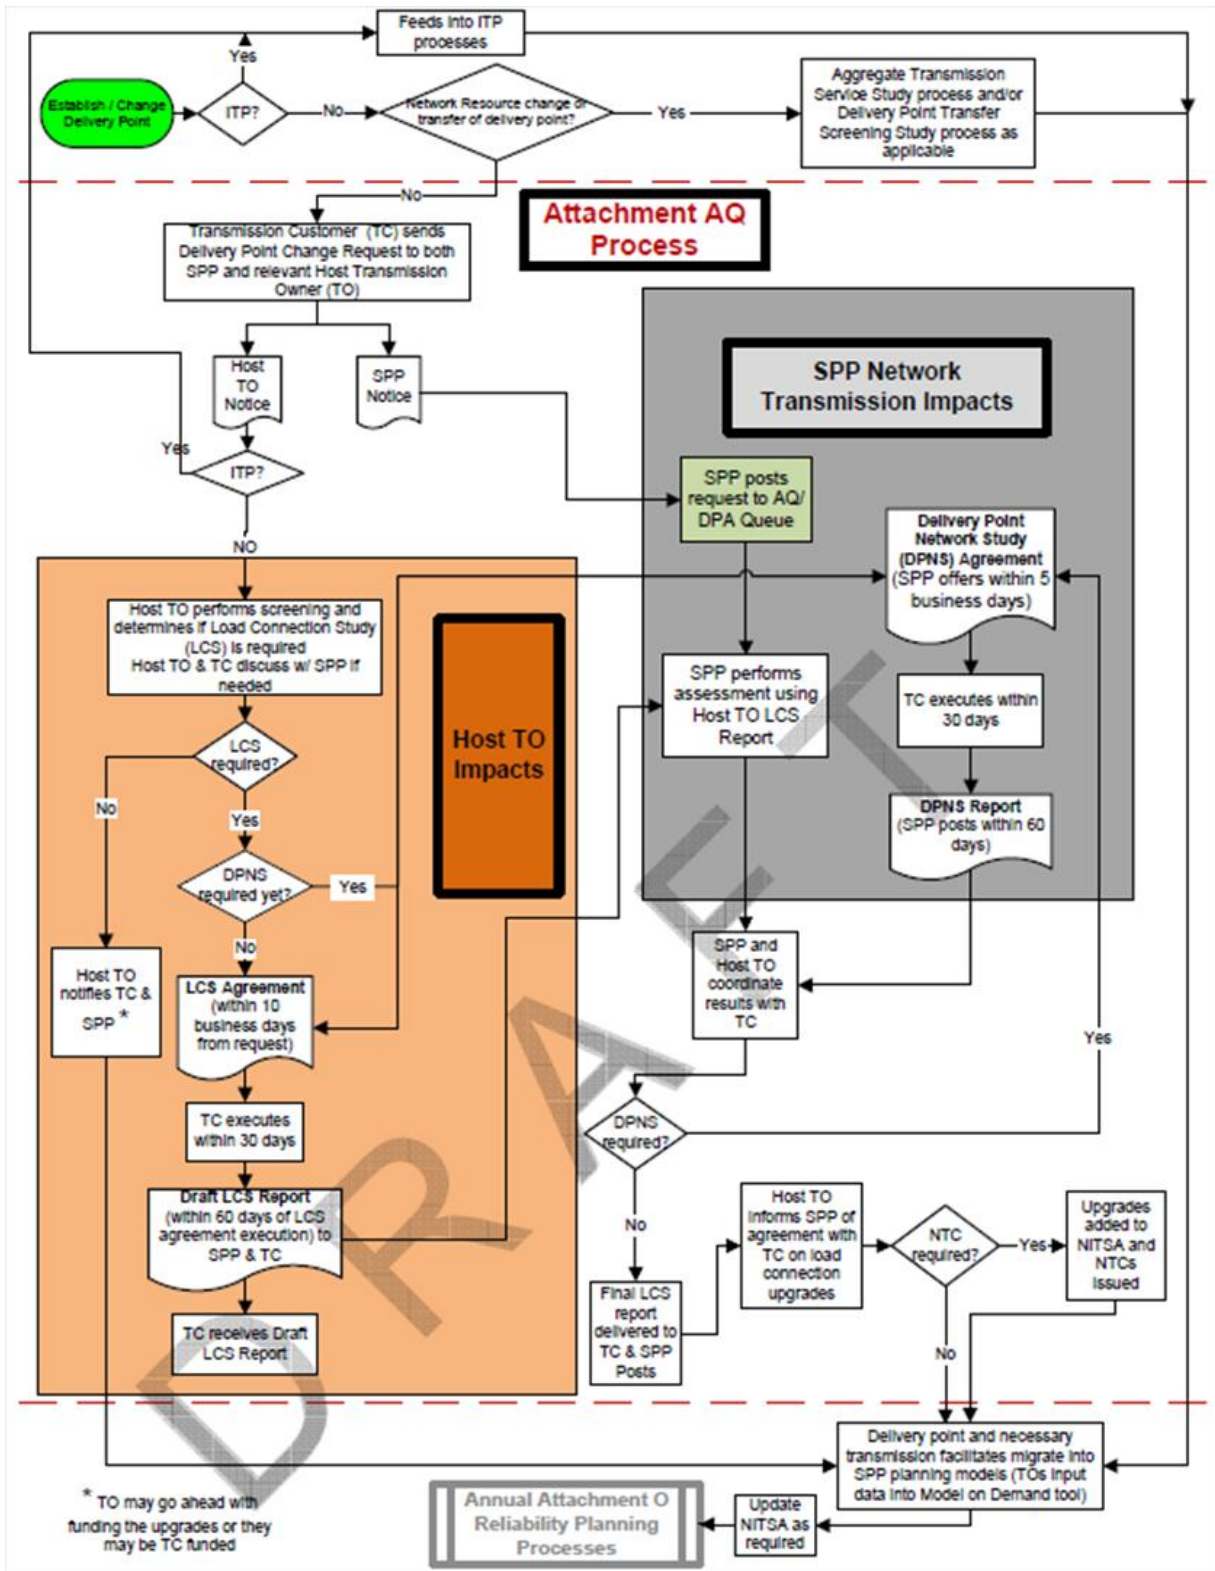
Feeds into ITP processes

Yes

Establish / Change Delivery Point

ITP?

No

Network Resource change or transfer of delivery point?

Yes

Aggregate Transmission Service Study process and/or Delivery Point Transfer Screening Study process as applicable

No

Attachment AQ Process

Transmission Customer (TC) sends Delivery Point Change Request to both SPP and relevant Host Transmission Owner (TO)

Host TO Notice

SPP Notice

SPP Network Transmission Impacts

Yes

ITP?

SPP posts request to AQ/ DPA Queue

Delivery Point Network Study (DPNS) Agreement (SPP offers within 5 business days)

NO

Host TO performs screening and determines if Load Connection Study (LCS) is required Host TO & TC discuss w/ SPP if needed

Host TO Impacts

SPP performs assessment using Host TO LCS Report

TC executes within 30 days

LCS required?

No

Yes

DPNS Report (SPP posts within 60 days)

DPNS required yet?

Yes

No

SPP and Host TO coordinate results with TC

Host TO notifies TC & SPP *

LCS Agreement (within 10 business days from request)

Yes

TC executes within 30 days

DPNS required?

Draft LCS Report (within 60 days of LCS agreement execution) to SPP & TC

No

Host TO informs SPP of agreement with TC on load connection upgrades

NTC required?

Yes

Upgrades added to NITSA and NTCs issued

Final LCS report delivered to TC & SPP Posts

TC receives Draft LCS Report

No

Delivery point and necessary transmission facilitates migrate into SPP planning models (TOs input data into Model on Demand tool)

* TO may go ahead with funding the upgrades or they may be TC funded

Annual Attachment O Reliability Planning Processes

Update NITSA as required

DRAFT